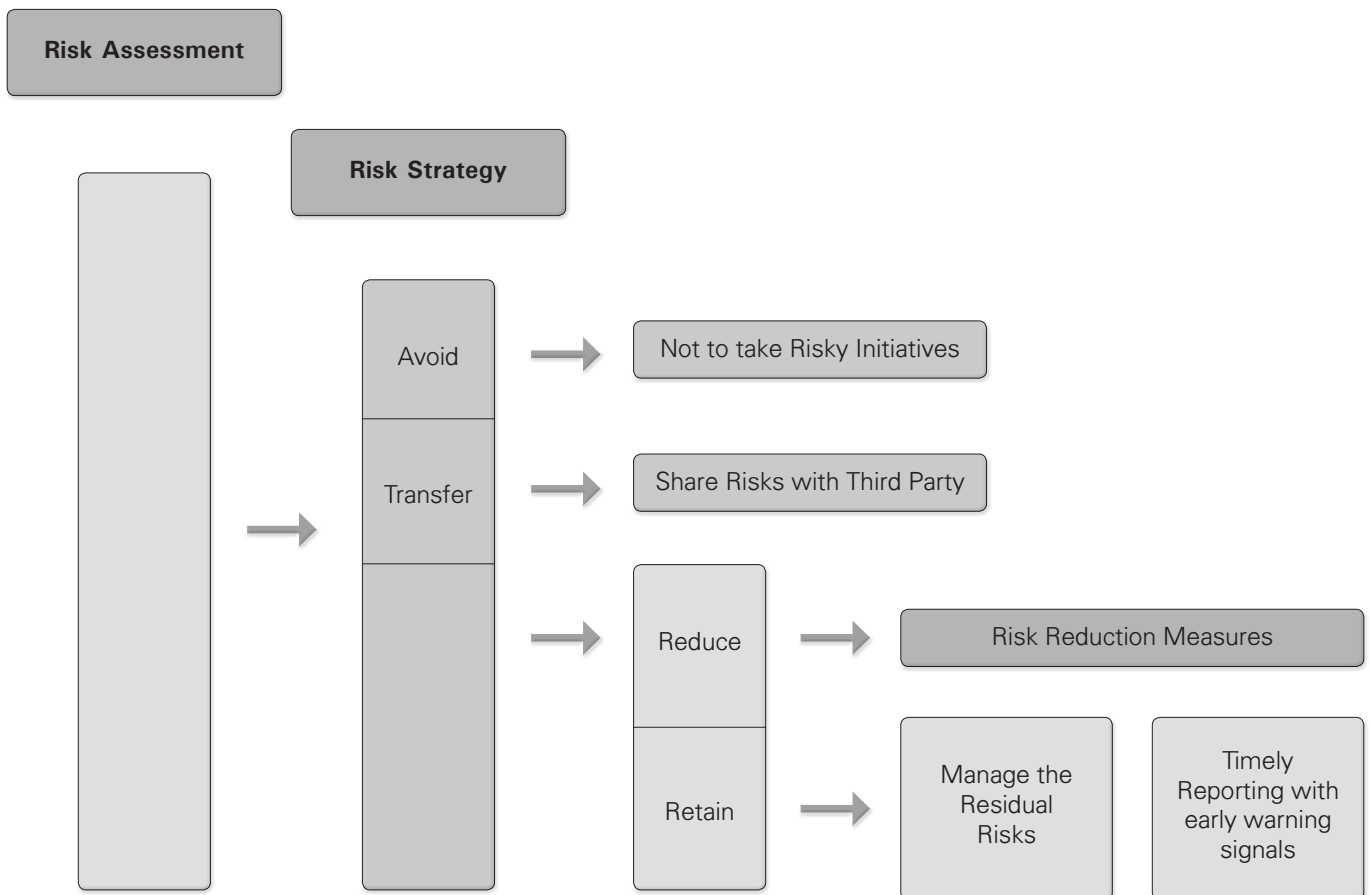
Risk Assessment

Risk Strategy

Avoid

Not to take Risky Initiatives

Transfer

Share Risks with Third Party

Reduce

Risk Reduction Measures

Retain

Manage the Residual Risks

Timely Reporting with early warning signals